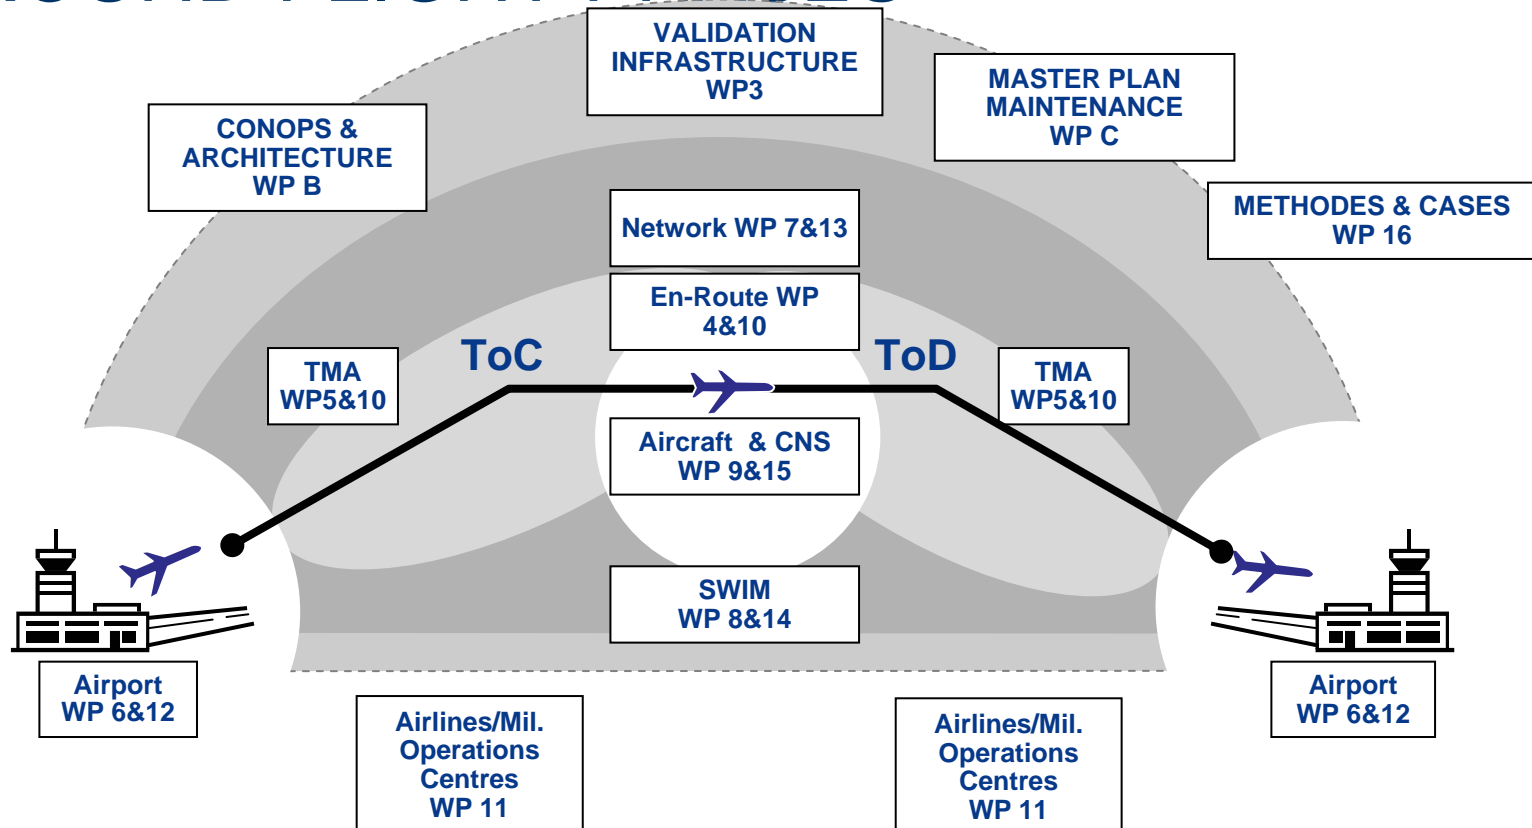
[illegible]

VALIDATION INFRASTRUCTURE WP3

CONOPS & ARCHITECTURE WP B

MASTER PLAN MAINTENANCE WP C

METHODES & CASES WP 16

Network WP 7&13

En-Route WP 4&10

ToC

ToD

TMA WP5&10

TMA WP5&10

Aircraft & CNS WP 9&15

SWIM WP 8&14

Airport WP 6&12

Airport WP 6&12

Airlines/Mil. Operations Centres WP 11

Airlines/Mil. Operations Centres WP 11